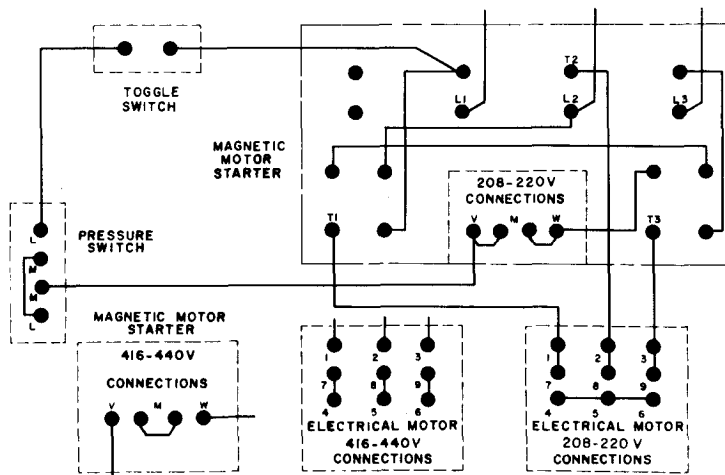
TOGGLE SWITCH

L1
T2
L2
L3

MAGNETIC MOTOR STARTER

208-220V CONNECTIONS
V M W

T1
T3

PRESSURE SWITCH
L
M
M
L

MAGNETIC MOTOR STARTER
416-440V
CONNECTIONS
V M W

1 2 3
7 8 9
4 5 6
ELECTRICAL MOTOR
416-440V
CONNECTIONS

1 2 3
7 8 9
4 5 6
ELECTRICAL MOTOR
208-220 V
CONNECTIONS